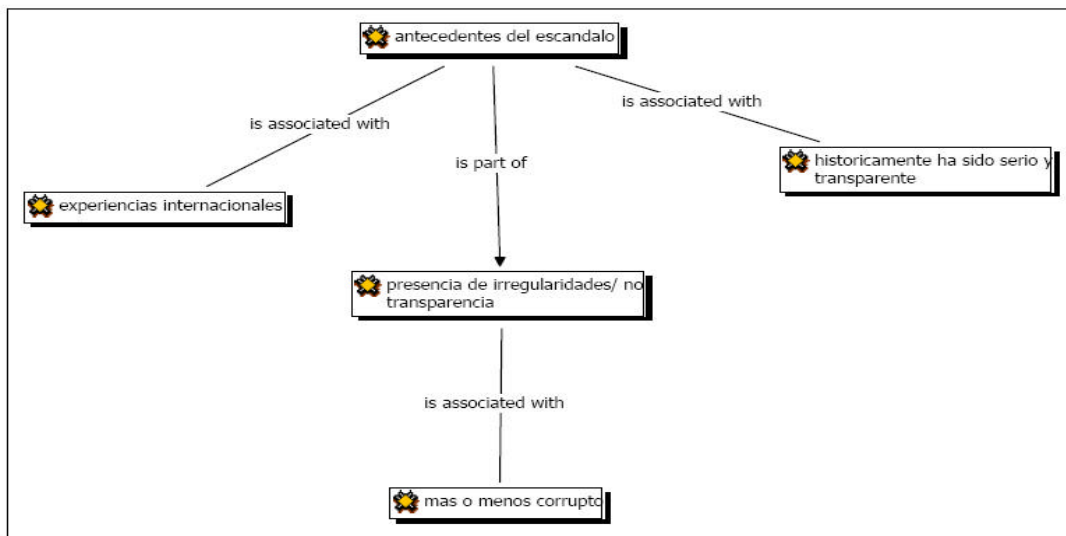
antecedentes del escandalo

is associated with

is part of

is associated with

experiencias internacionales

historicamente ha sido serio y transparente

presencia de irregularidades/ no transparencia

is associated with

mas o menos corrupto